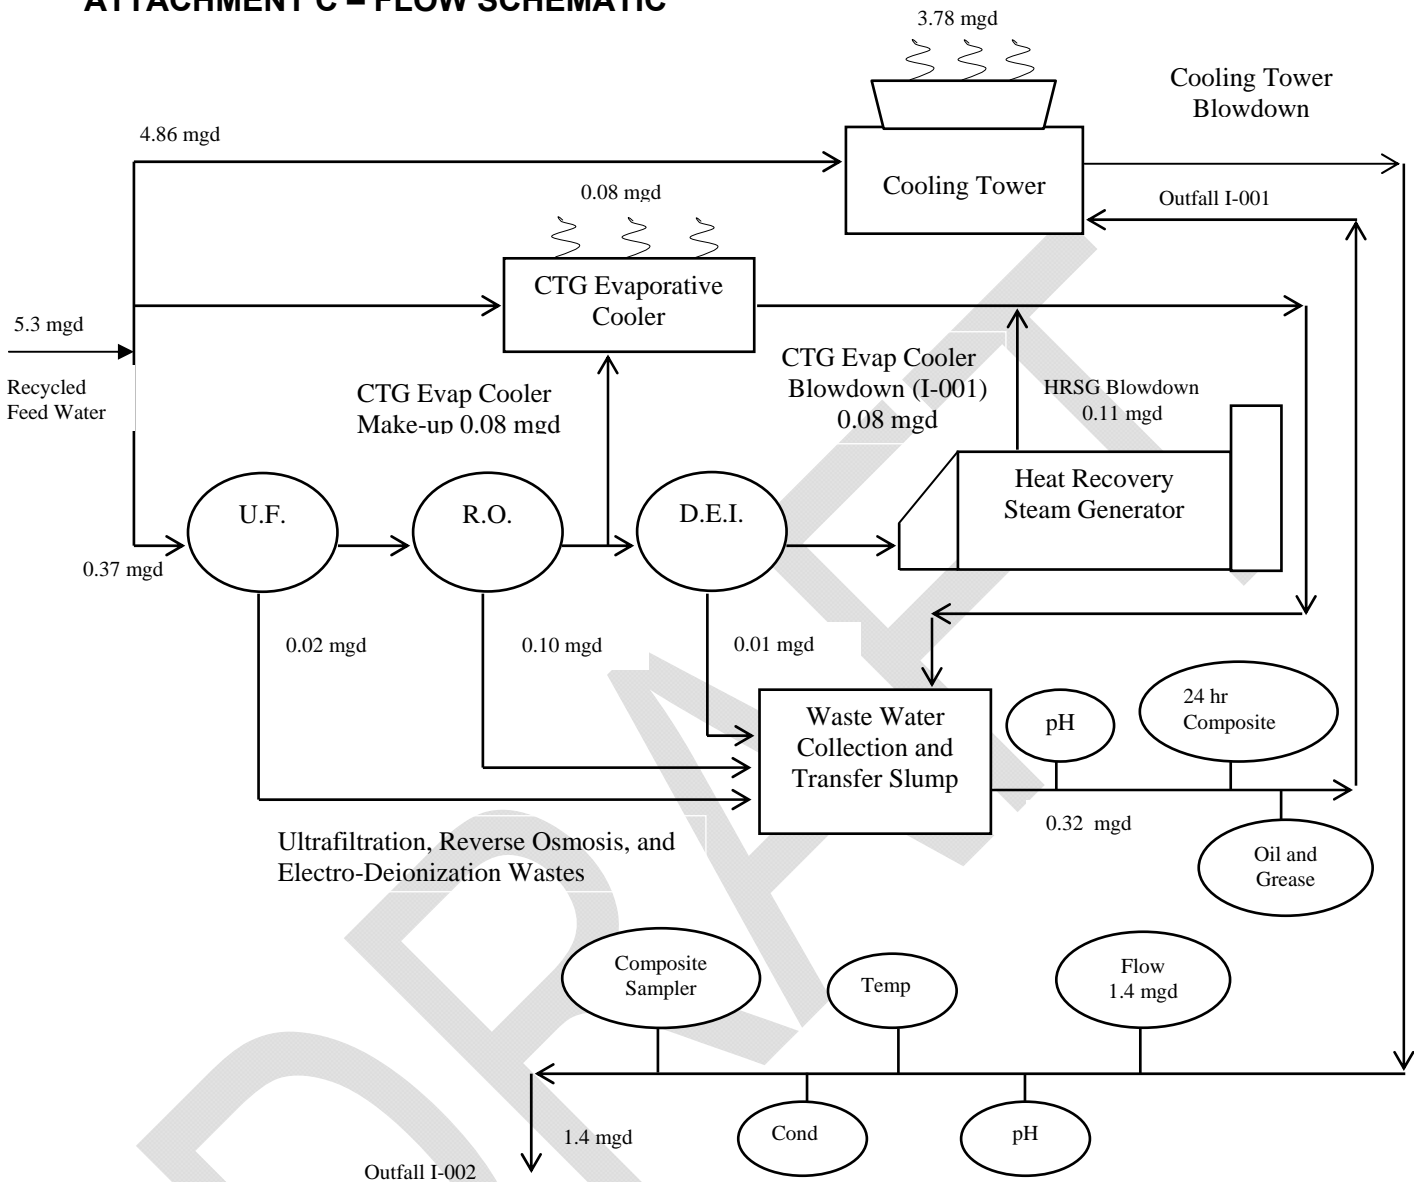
ATTACHMENT C – FLOW SCHEMATIC

3.78 mgd

Cooling Tower Blowdown

4.86 mgd

Cooling Tower

0.08 mgd

Outfall I-001

CTG Evaporative Cooler

5.3 mgd

Recycled Feed Water

CTG Evap Cooler Make-up 0.08 mgd

CTG Evap Cooler Blowdown (I-001) 0.08 mgd

HRSG Blowdown 0.11 mgd

Heat Recovery Steam Generator

U.F.

R.O.

D.E.I.

0.37 mgd

0.02 mgd

0.10 mgd

0.01 mgd

Waste Water Collection and Transfer Slump

pH

24 hr Composite

0.32 mgd

Oil and Grease

Ultrafiltration, Reverse Osmosis, and Electro-Deionization Wastes

Composite Sampler

Temp

Flow 1.4 mgd

Cond

pH

1.4 mgd

Outfall I-002

DRAFT